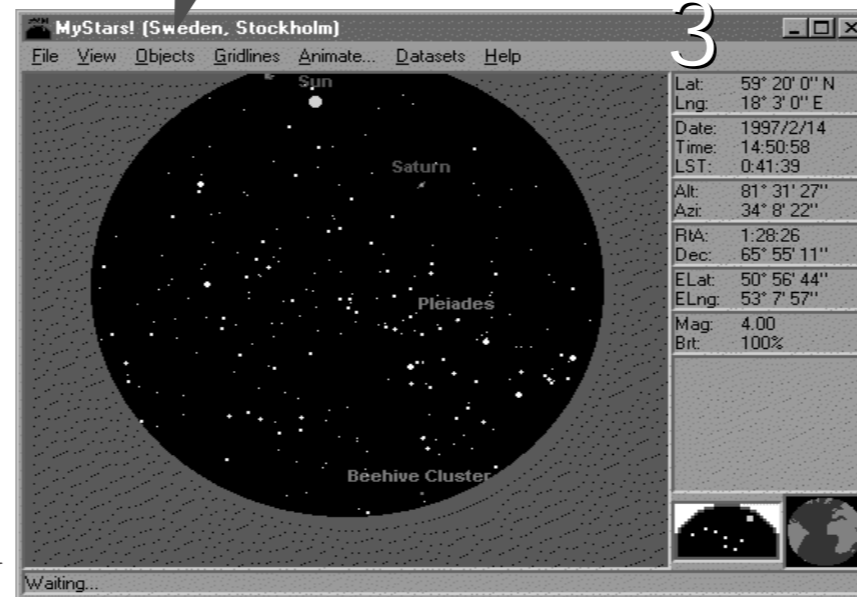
MyStars! (Sweden, Stockholm)

3

File View Objects Gridlines Animate... Datasets Help

Sun

Saturn

Pleiades

Beehive Cluster

| | |
|---|---|
| Lat: | 59° 20' 0'' N |
| Lng: | 18° 3' 0'' E |
| Date: | 1997/2/14 |
| Time: | 14:50:58 |
| LST: | 0:41:39 |
| Alt: | 81° 31' 27'' |
| Azi: | 34° 8' 22'' |
| RtA: | 1:28:26 |
| Dec: | 65° 55' 11'' |
| ELat: | 50° 56' 44'' |
| ELng: | 53° 7' 57'' |
| Mag: | 4.00 |
| Brt: | 100% |

Waiting...